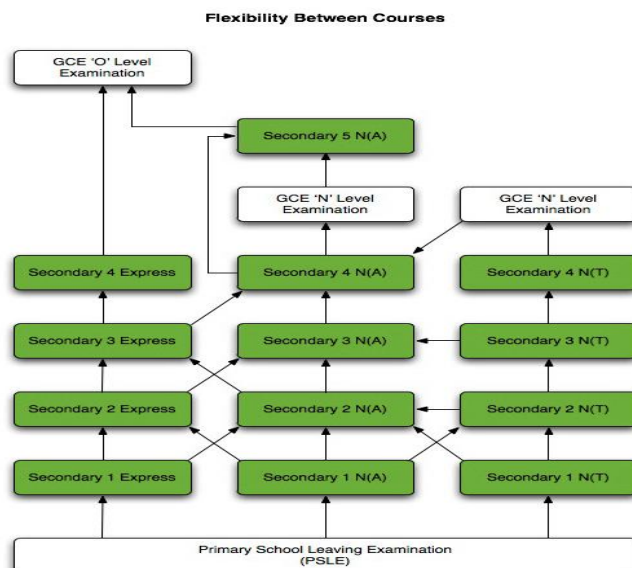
Flexibility Between Courses

GCE 'O' Level Examination

Secondary 5 N(A)

GCE 'N' Level Examination

GCE 'N' Level Examination

Secondary 4 Express

Secondary 4 N(A)

Secondary 4 N(T)

Secondary 3 Express

Secondary 3 N(A)

Secondary 3 N(T)

Secondary 2 Express

Secondary 2 N(A)

Secondary 2 N(T)

Secondary 1 Express

Secondary 1 N(A)

Secondary 1 N(T)

Primary School Leaving Examination (PSLE)